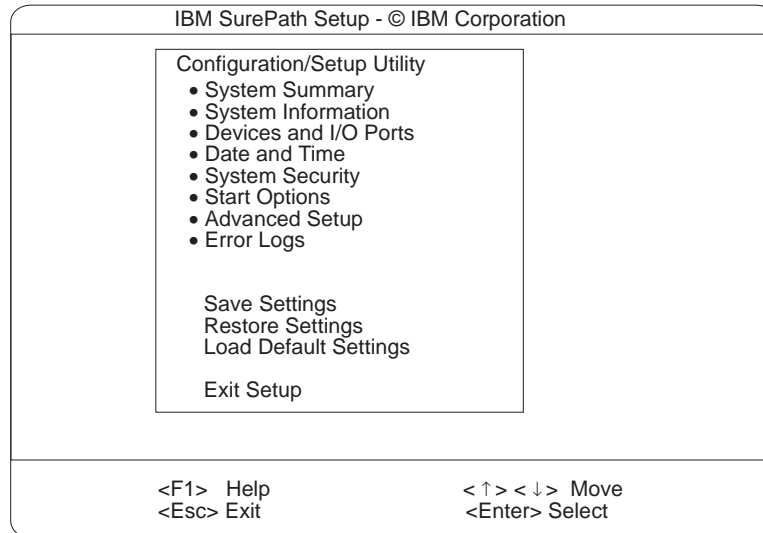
IBM SurePath Setup - © IBM Corporation

Configuration/Setup Utility

- System Summary
- System Information
- Devices and I/O Ports
- Date and Time
- System Security
- Start Options
- Advanced Setup
- Error Logs

Save Settings
Restore Settings
Load Default Settings

Exit Setup

<F1> Help
<Esc> Exit

< ↑ > < ↓ > Move
<Enter> Select